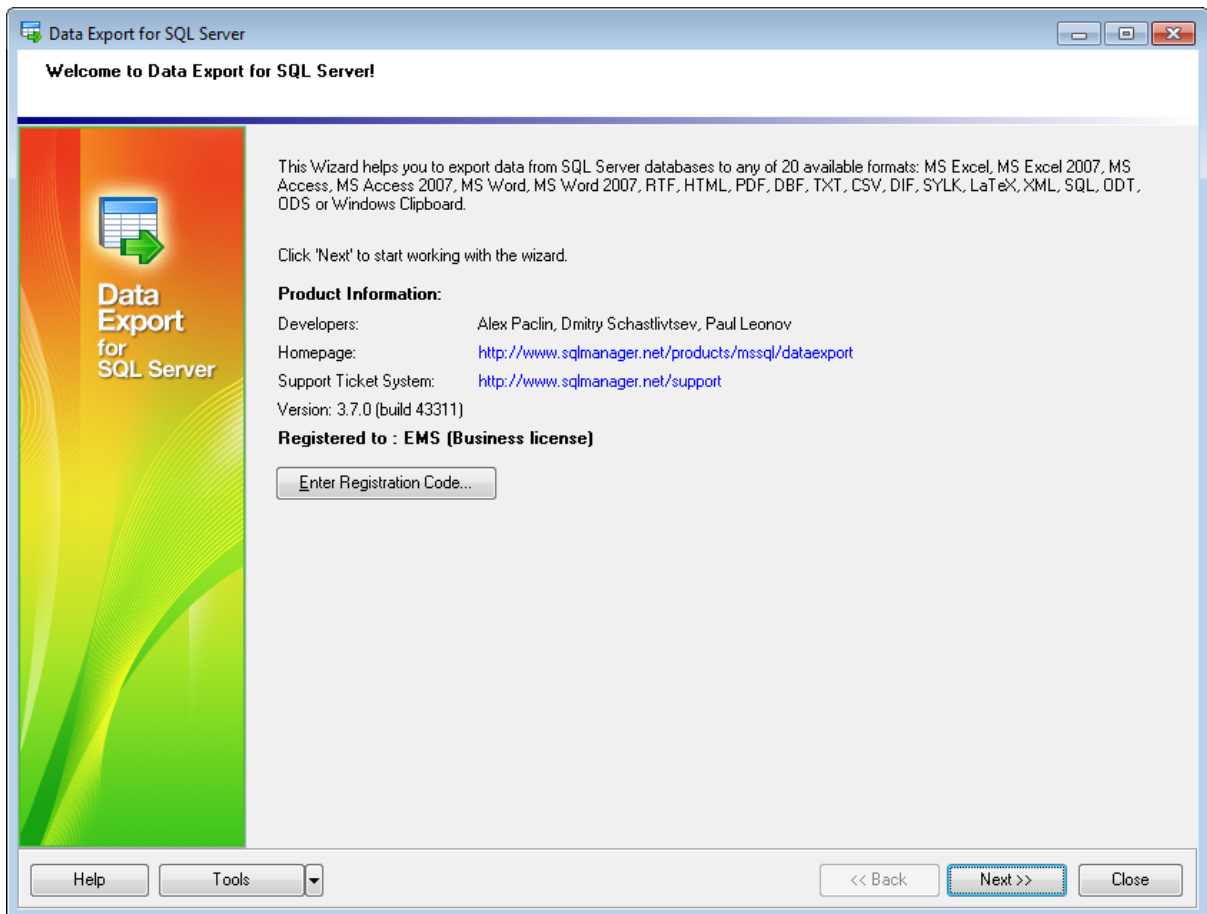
Data Export for SQL Server

Welcome to Data Export for SQL Server!

Data Export for SQL Server

This Wizard helps you to export data from SQL Server databases to any of 20 available formats: MS Excel, MS Excel 2007, MS Access, MS Access 2007, MS Word, MS Word 2007, RTF, HTML, PDF, DBF, TXT, CSV, DIF, SYLK, LaTeX, XML, SQL, ODT, ODS or Windows Clipboard.

Click 'Next' to start working with the wizard.

Product Information:

| | |
|---|---|
| Developers: | Alex Paclin, Dmitry Schastlivtsev, Paul Leonov |
| Homepage: | http://www.sqlmanager.net/products/mssql/dataexport |
| Support Ticket System: | http://www.sqlmanager.net/support |

Version: 3.7.0 (build 43311)

Registered to : EMS (Business license)

Enter Registration Code...

Help

Tools

<< Back

Next >>

Close